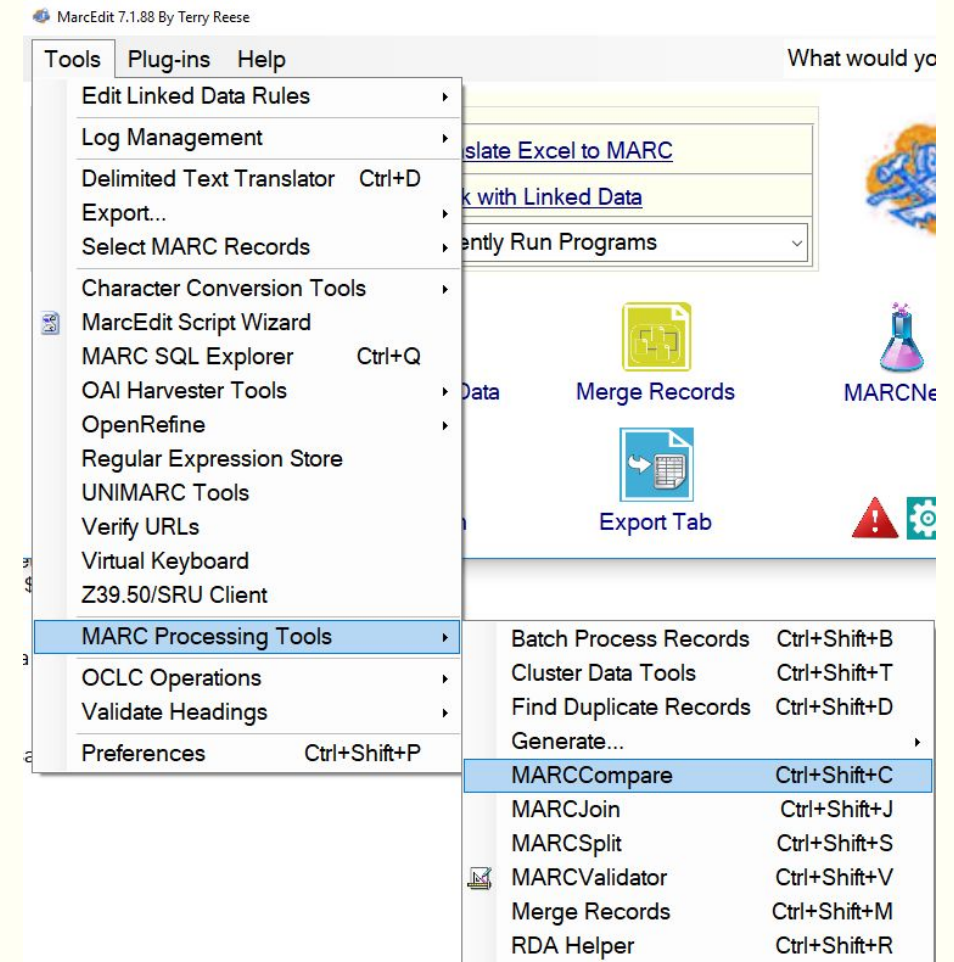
MarcEdit 7.1.88 By Terry Reese

Tools Plug-ins Help

What would yo

Edit Linked Data Rules
Log Management
Delimited Text Translator Ctrl+D
Export...
Select MARC Records
Character Conversion Tools
MarcEdit Script Wizard
MARC SQL Explorer Ctrl+Q
OAI Harvester Tools
OpenRefine
Regular Expression Store
UNIMARC Tools
Verify URLs
Virtual Keyboard
Z39.50/SRU Client
MARC Processing Tools
OCLC Operations
Validate Headings
Preferences Ctrl+Shift+P

slate Excel to MARC
k with Linked Data
ently Run Programs

Data
Merge Records
MARCNe
Export Tab

Batch Process Records Ctrl+Shift+B
Cluster Data Tools Ctrl+Shift+T
Find Duplicate Records Ctrl+Shift+D
Generate...
MARCCompare Ctrl+Shift+C
MARCJoin Ctrl+Shift+J
MARCSplit Ctrl+Shift+S
MARCValidator Ctrl+Shift+V
Merge Records Ctrl+Shift+M
RDA Helper Ctrl+Shift+R